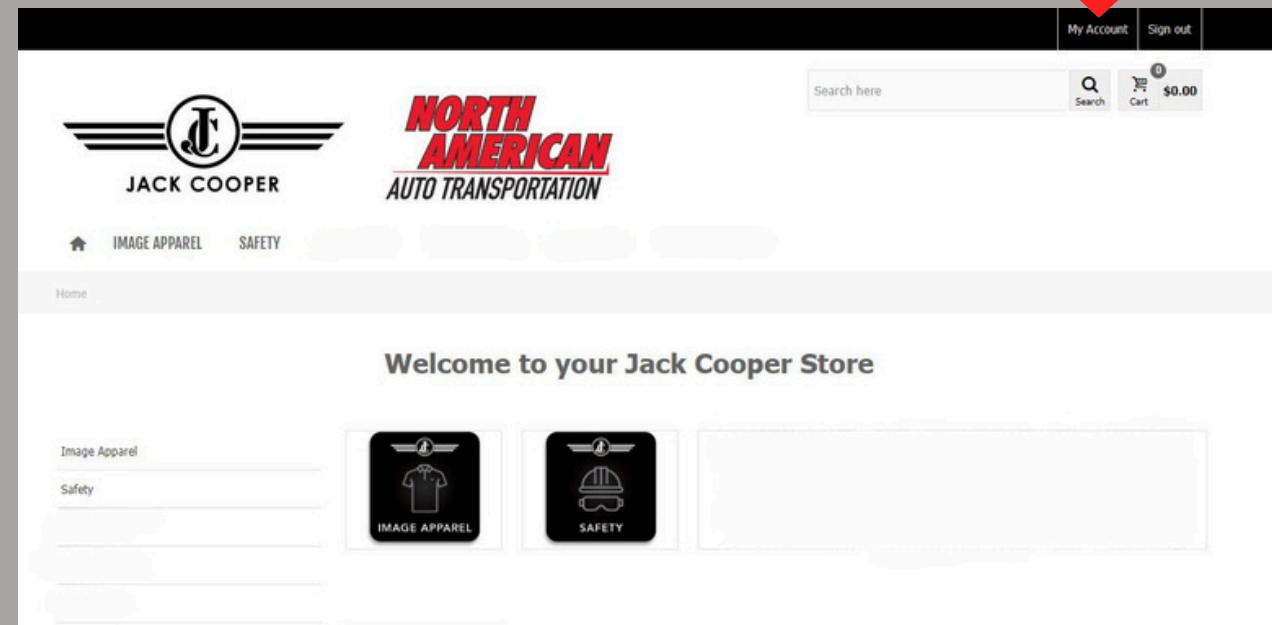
My Account | Sign out

Search here

Search

0

Cart

$0.00

JC

JACK COOPER

NORTH AMERICAN AUTO TRANSPORTATION

IMAGE APPAREL

SAFETY

Home

Welcome to your Jack Cooper Store

Image Apparel

Safety

IMAGE APPAREL

SAFETY